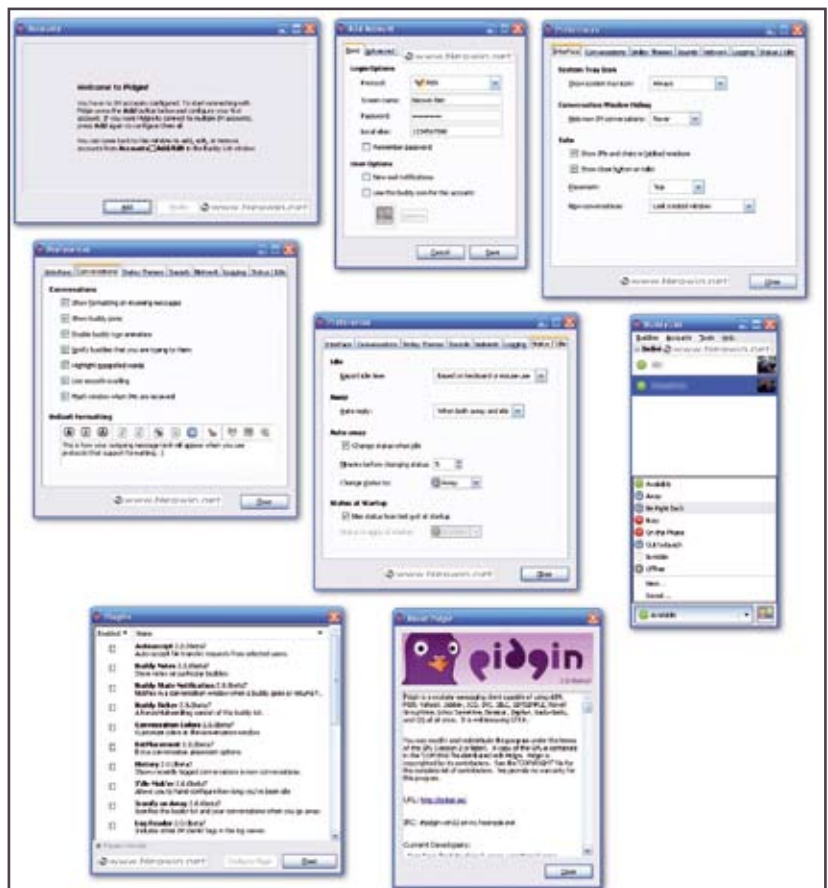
Accounts

Welcome to Pidgin!

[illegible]

Add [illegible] © www.filepuma.net

Add Account

Basic Advanced © www.filepuma.net

Login Options

Protocol: MSN

Screen name: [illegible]

Password: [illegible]

Local alias: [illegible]

Remember password

User Options

New mail notifications

Use this buddy icon for this account:

Cancel Save

Preferences

Interface Conversations Smiley Themes Sounds Network Logging Status / Idle

System Tray Icon

Show system tray icon: Always

Conversation Window Hiding

Hide new IM conversations: Never

Tabs

Show IMs and chats in tabbed windows

Show close button on tabs

Placement: Top

New conversations: Last created window

© www.filepuma.net Close

Preferences

Interface Conversations Smiley Themes Sounds Network Logging Status / Idle

Conversations

Show formatting on incoming messages

Show buddy icons

Enable buddy icon animation

Notify buddies that you are typing to them

Highlight misspelled words

Use smooth-scrolling

Flash window when IMs are received

Default Formatting

This is how your outgoing message text will appear when you use protocols that support formatting. :)

© www.filepuma.net Close

Preferences

Interface Conversations Smiley Themes Sounds Network Logging Status / Idle

Idle

Report idle time: Based on keyboard or mouse use

Away

Auto-reply: When both away and idle

Auto-away

Change status when idle

Minutes before changing status: 5

Change status to: Away

Status at Startup

Use status from last exit at startup

Status to apply at startup: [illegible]

© www.filepuma.net Close

Buddy List

Buddies Accounts Tools Help

© www.filepuma.net

Available

Away

Be Right Back

Busy

On the Phone

Out to lunch

Invisible

Offline

New...

Saved...

Available

Plugins

Enabled Name

Autoaccept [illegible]

Buddy Notes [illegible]

Buddy State Notification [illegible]

Buddy Ticker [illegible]

Conversation Colors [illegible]

ExtPlacement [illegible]

History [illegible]

I'dle Maker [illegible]

Iconify on Away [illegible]

Log Reader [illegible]

Plugin Details

© www.filepuma.net Configure Plugin Close

About Pidgin

pidgin

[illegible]

URL: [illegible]

IRC: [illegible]

Current Developers:

Close